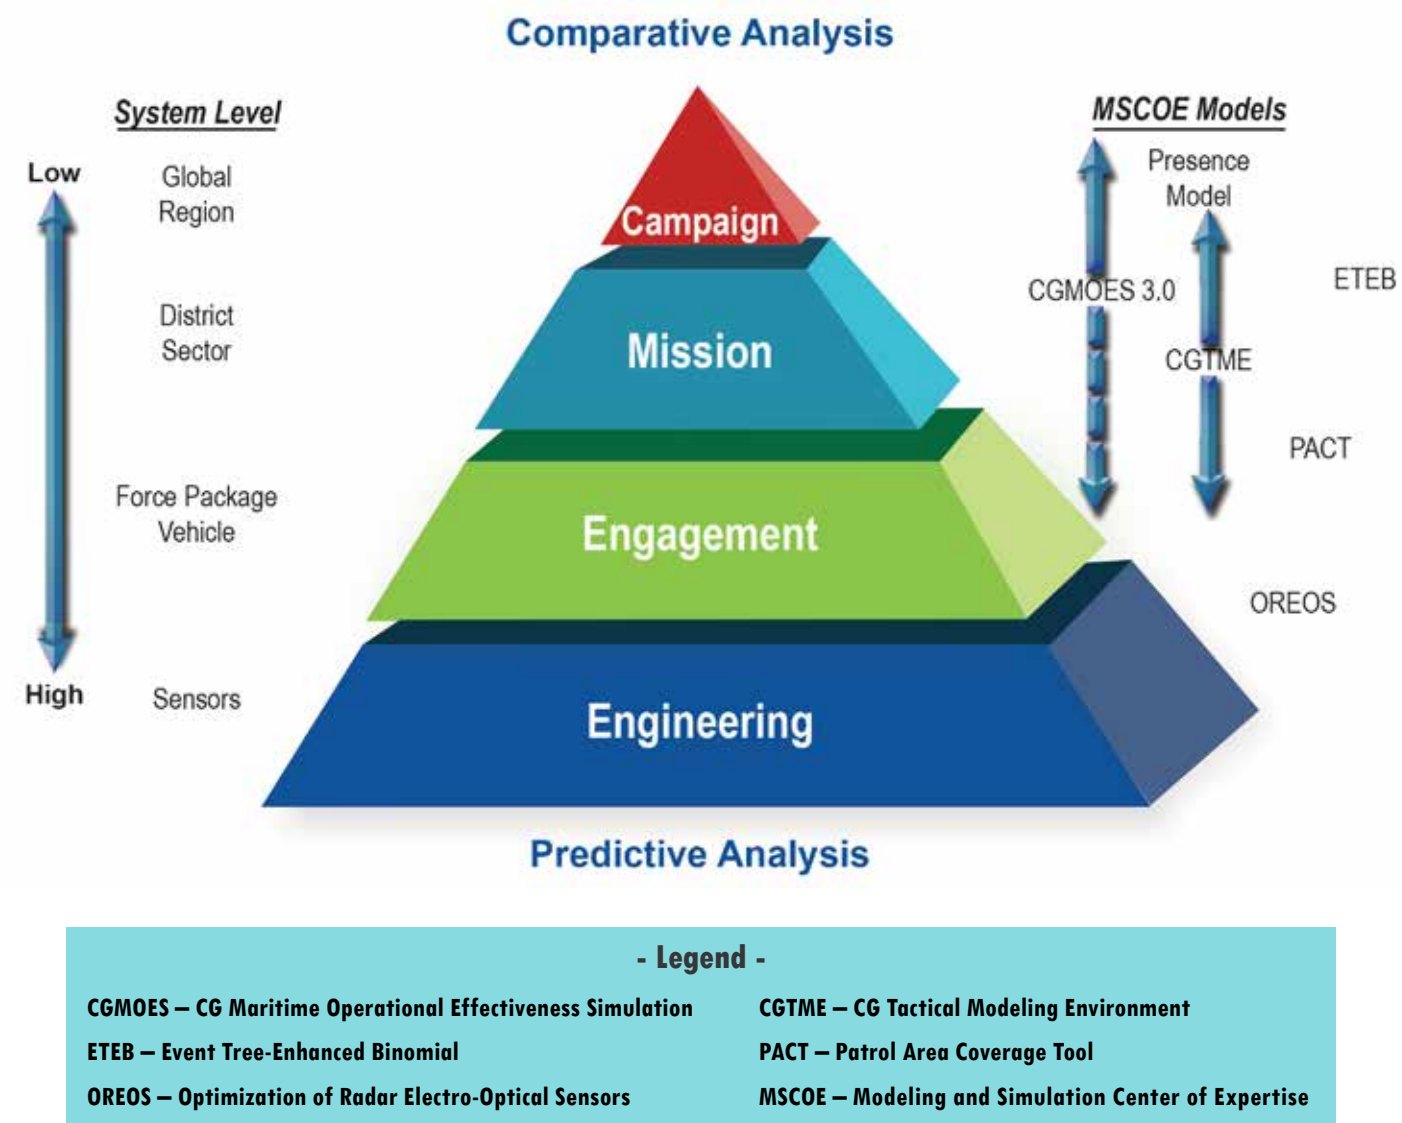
Comparative Analysis

System Level

Low

Global
Region

District
Sector

Force Package
Vehicle

High

Sensors

Campaign

Mission

Engagement

Engineering

MSCOE Models

Presence
Model

CGMOES 3.0

CGTME

ETEB

PACT

OREOS

Predictive Analysis

- Legend -

CGMOES – CG Maritime Operational Effectiveness Simulation

ETEB – Event Tree-Enhanced Binomial

OREOS – Optimization of Radar Electro-Optical Sensors

CGTME – CG Tactical Modeling Environment

PACT – Patrol Area Coverage Tool

MSCOE – Modeling and Simulation Center of Expertise